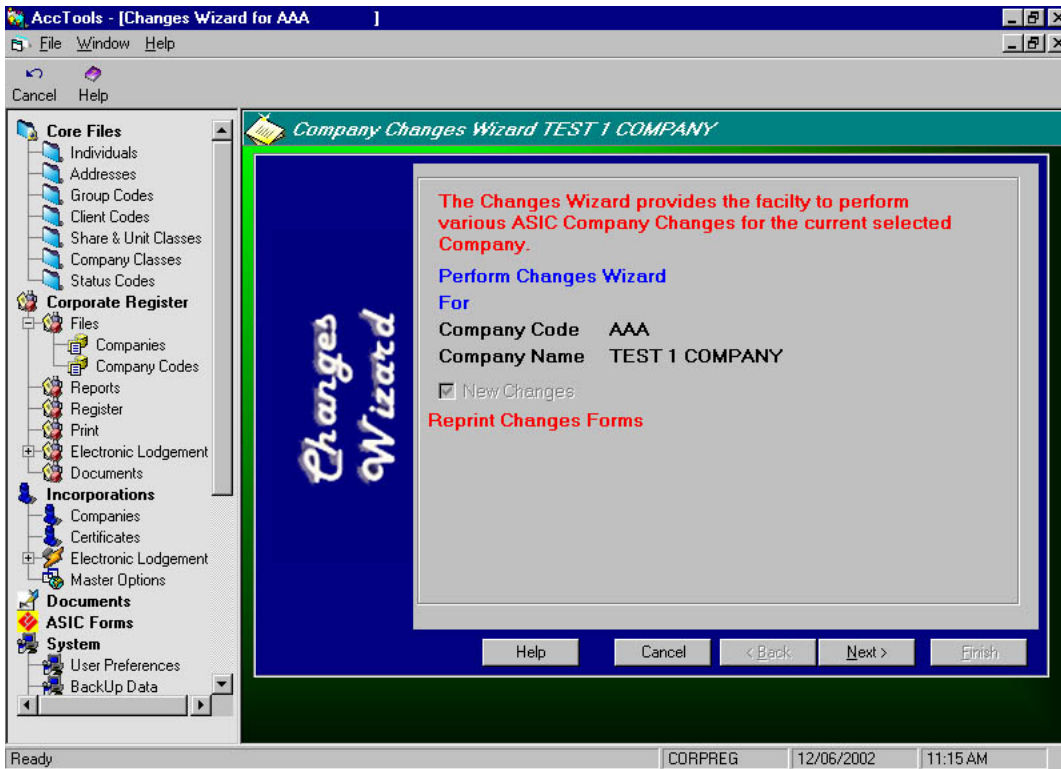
AccTools - [Changes Wizard for AAA ]

File Window Help

Cancel Help

Core Files
Individuals
Addresses
Group Codes
Client Codes
Share & Unit Classes
Company Classes
Status Codes
Corporate Register
Files
Companies
Company Codes
Reports
Register
Print
Electronic Lodgement
Documents
Incorporations
Companies
Certificates
Electronic Lodgement
Master Options
Documents
ASIC Forms
System
User Preferences
BackUp Data

Company Changes Wizard TEST 1 COMPANY

Changes Wizard

The Changes Wizard provides the facilty to perform various ASIC Company Changes for the current selected Company.

Perform Changes Wizard

For

Company Code AAA

Company Name TEST 1 COMPANY

New Changes

Reprint Changes Forms

Help Cancel < Back Next > Finish

Ready CORPREG 12/06/2002 11:15 AM